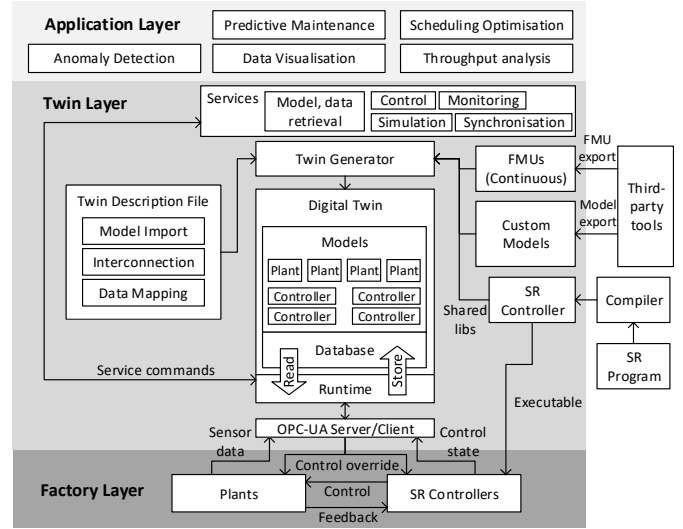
Application Layer

Predictive Maintenance

Scheduling Optimisation

Anomaly Detection

Data Visualisation

Throughput analysis

Twin Layer

Services

Model, data retrieval

Control

Monitoring

Simulation

Synchronisation

Twin Generator

FMU export

FMUs (Continuous)

Third-party tools

Twin Description File

Model Import

Interconnection

Data Mapping

Digital Twin

Models

Plant

Plant

Plant

Plant

Controller

Controller

Controller

Controller

Model export

Custom Models

Shared libs

SR Controller

Compiler

SR Program

Database

Service commands

Read

Store

Runtime

Executable

OPC-UA Server/Client

Sensor data

Control state

Control override

Factory Layer

Plants

Control

SR Controllers

Feedback